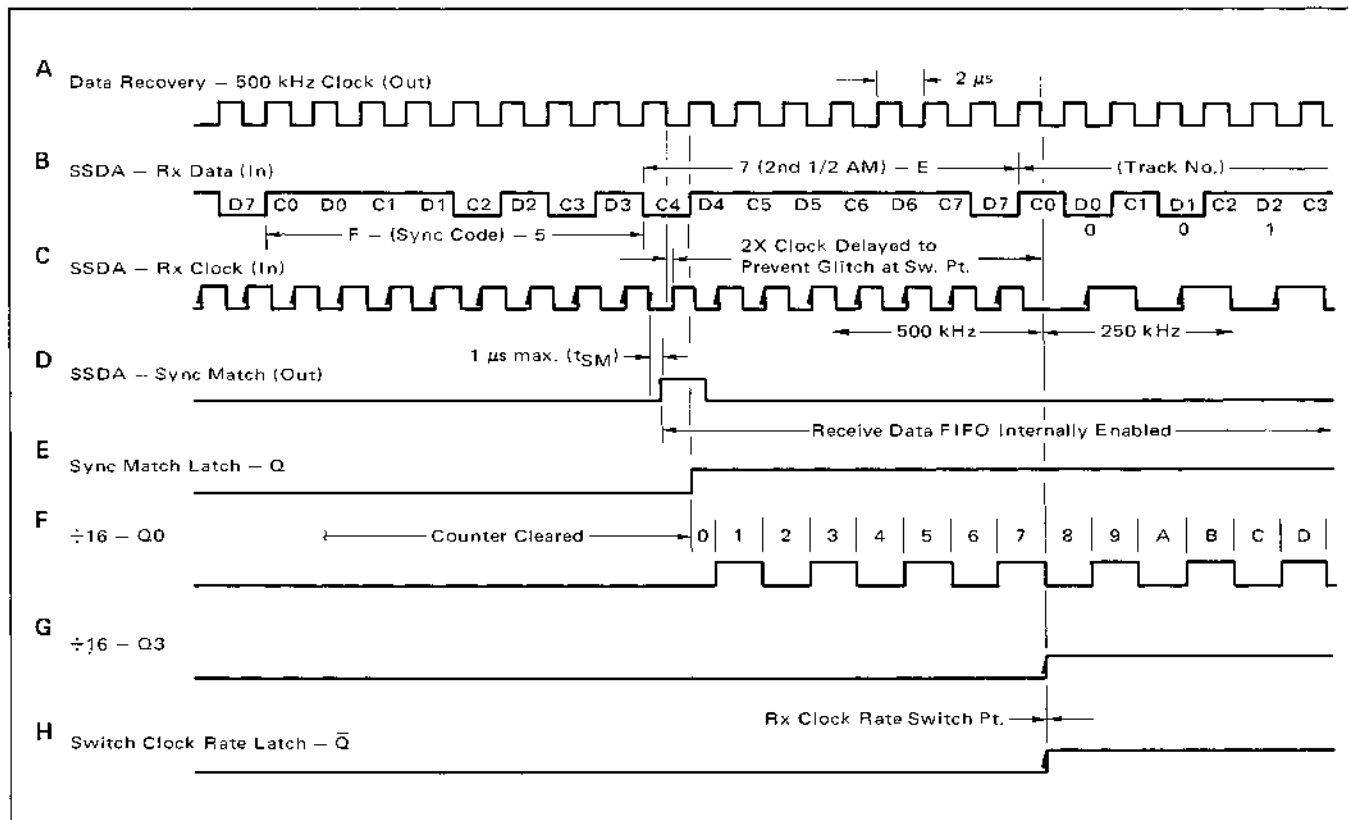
A Data Recovery – 500 kHz Clock (Out)

2 µs

B SSDA – Rx Data (In)

7 (2nd 1/2 AM) – E

(Track No.)

D7 C0 D0 C1 D1 C2 D2 C3 D3 C4 D4 C5 D5 C6 D6 C7 D7 C0 D0 C1 D1 C2 D2 C3

0 0 1

F – (Sync Code) – 5

2X Clock Delayed to Prevent Glitch at Sw. Pt.

C SSDA – Rx Clock (In)

500 kHz

250 kHz

D SSDA – Sync Match (Out)

1 µs max. ($t_{SM}$)

Receive Data FIFO Internally Enabled

E Sync Match Latch – Q

F ÷16 – Q0

Counter Cleared

0 1 2 3 4 5 6 7 8 9 A B C D

G ÷16 – Q3

Rx Clock Rate Switch Pt.

H Switch Clock Rate Latch – $\overline{Q}$